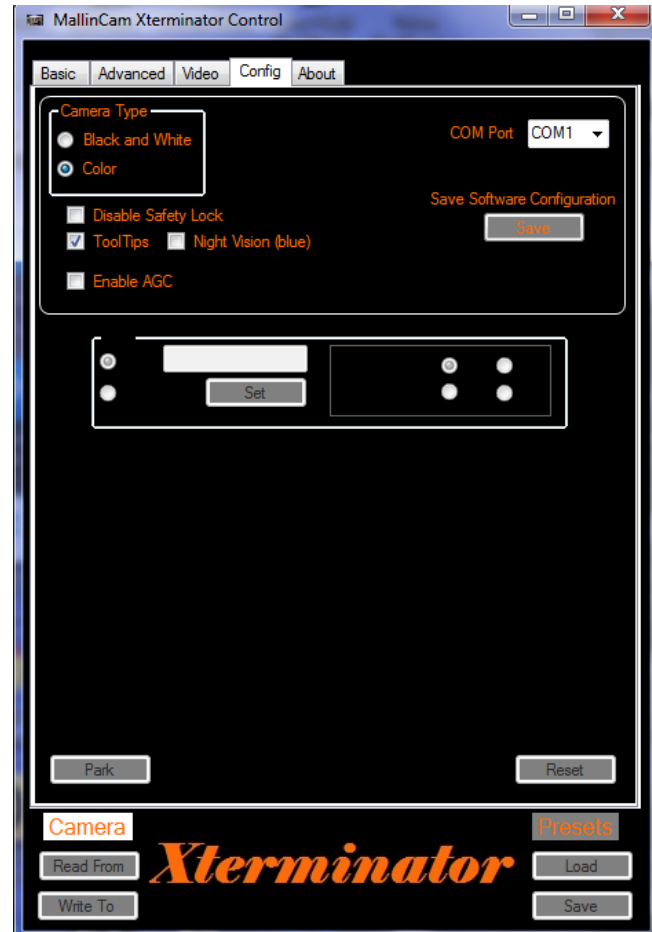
MallinCam Xterminator Control

Basic
Advanced
Video
Config
About

Camera Type
Black and White
Color

COM Port
COM1

Disable Safety Lock
ToolTips
Night Vision (blue)
Enable AGC

Save Software Configuration
Save

Set

Park
Reset

Camera
Presets
Read From
Xterminator
Load
Write To
Save